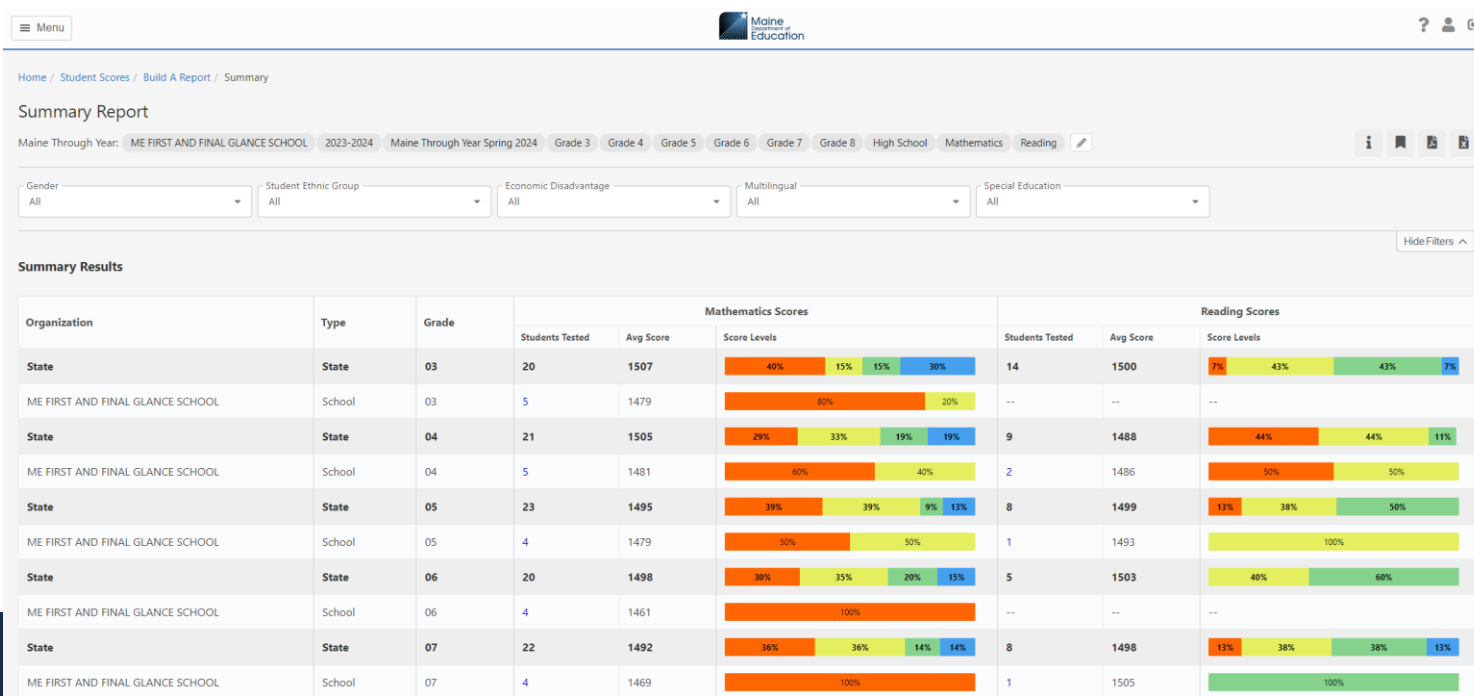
Menu

Maine Department of Education

Home / Student Scores / Build A Report / Summary

Summary Report

Maine Through Year: ME FIRST AND FINAL GLANCE SCHOOL 2023-2024 Maine Through Year Spring 2024 Grade 3 Grade 4 Grade 5 Grade 6 Grade 7 Grade 8 High School Mathematics Reading

Gender
All

Student Ethnic Group
All

Economic Disadvantage
All

Multilingual
All

Special Education
All

Hide Filters

Summary Results

| Organization | Type | Grade | Mathematics Scores Students Tested | Mathematics Scores Avg Score | Mathematics Scores Score Levels | Reading Scores Students Tested | Reading Scores Avg Score | Reading Scores Score Levels |
|---|---|---|---|---|---|---|---|---|
| State | State | 03 | 20 | 1507 | 40% 15% 15% 30% | 14 | 1500 | 7% 43% 43% 7% |
| ME FIRST AND FINAL GLANCE SCHOOL | School | 03 | 5 | 1479 | 80% 20% | -- | -- | -- |
| State | State | 04 | 21 | 1505 | 29% 33% 19% 19% | 9 | 1488 | 44% 44% 11% |
| ME FIRST AND FINAL GLANCE SCHOOL | School | 04 | 5 | 1481 | 60% 40% | 2 | 1486 | 50% 50% |
| State | State | 05 | 23 | 1495 | 39% 39% 9% 13% | 8 | 1499 | 13% 38% 50% |
| ME FIRST AND FINAL GLANCE SCHOOL | School | 05 | 4 | 1479 | 50% 50% | 1 | 1493 | 100% |
| State | State | 06 | 20 | 1498 | 30% 35% 20% 15% | 5 | 1503 | 40% 60% |
| ME FIRST AND FINAL GLANCE SCHOOL | School | 06 | 4 | 1461 | 100% | -- | -- | -- |
| State | State | 07 | 22 | 1492 | 36% 36% 14% 14% | 8 | 1498 | 13% 38% 38% 13% |
| ME FIRST AND FINAL GLANCE SCHOOL | School | 07 | 4 | 1469 | 100% | 1 | 1505 | 100% |